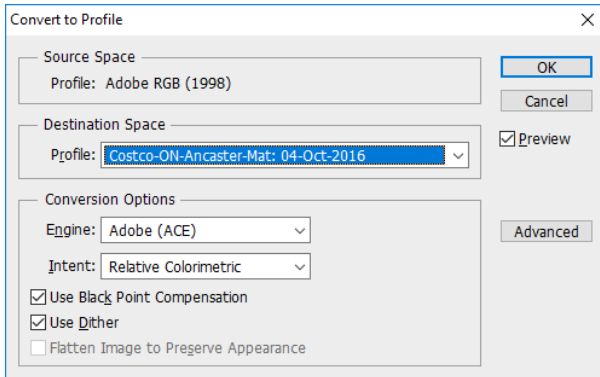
Convert to Profile

Source Space
Profile: Adobe RGB (1998)

Destination Space
Profile: Costco-ON-Ancaster-Mat: 04-Oct-2016

Conversion Options
Engine: Adobe (ACE)
Intent: Relative Colorimetric
Use Black Point Compensation
Use Dither
Flatten Image to Preserve Appearance

OK
Cancel
Preview
Advanced